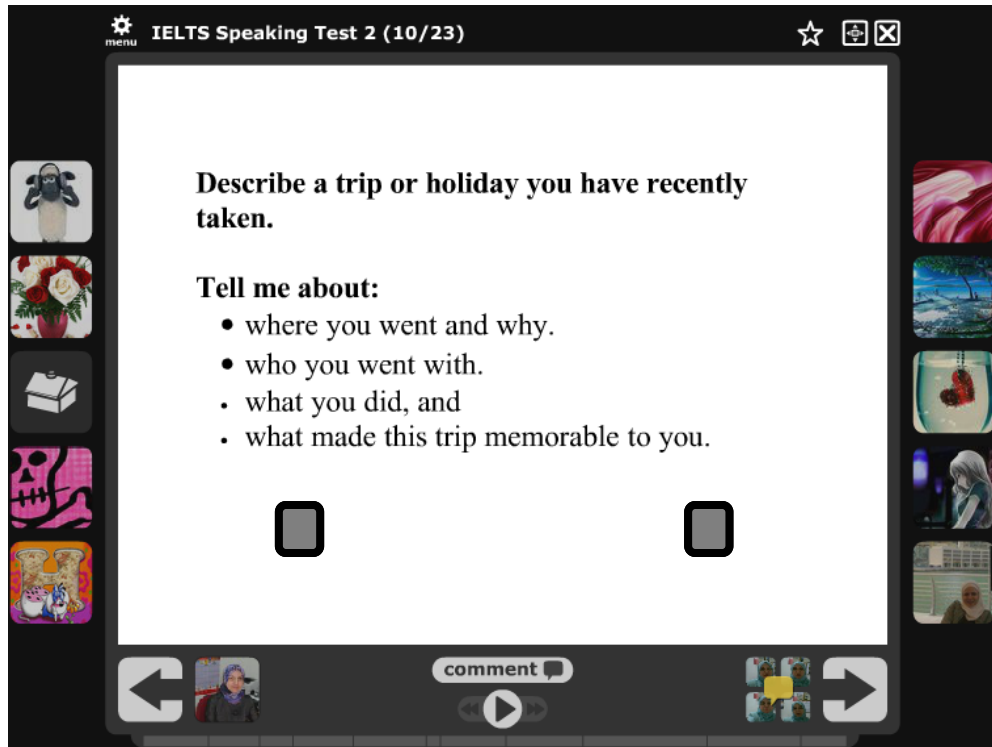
menu IELTS Speaking Test 2 (10/23)

**Describe a trip or holiday you have recently taken.**

**Tell me about:**
- where you went and why.
- who you went with.
- what you did, and
- what made this trip memorable to you.

comment